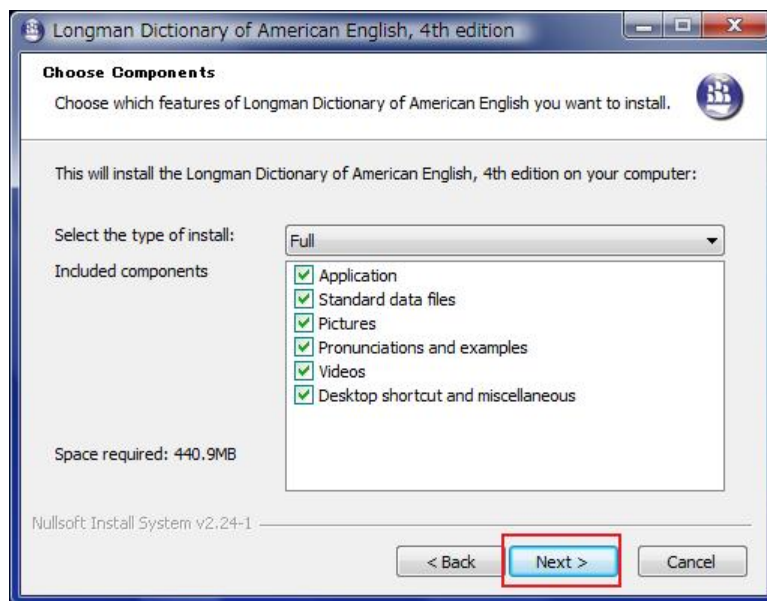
Longman Dictionary of American English, 4th edition

Choose Components

Choose which features of Longman Dictionary of American English you want to install.

This will install the Longman Dictionary of American English, 4th edition on your computer:

Select the type of install: Full

Included components

Application
Standard data files
Pictures
Pronunciations and examples
Videos
Desktop shortcut and miscellaneous

Space required: 440.9MB

Nullsoft Install System v2.24-1

< Back
Next >
Cancel